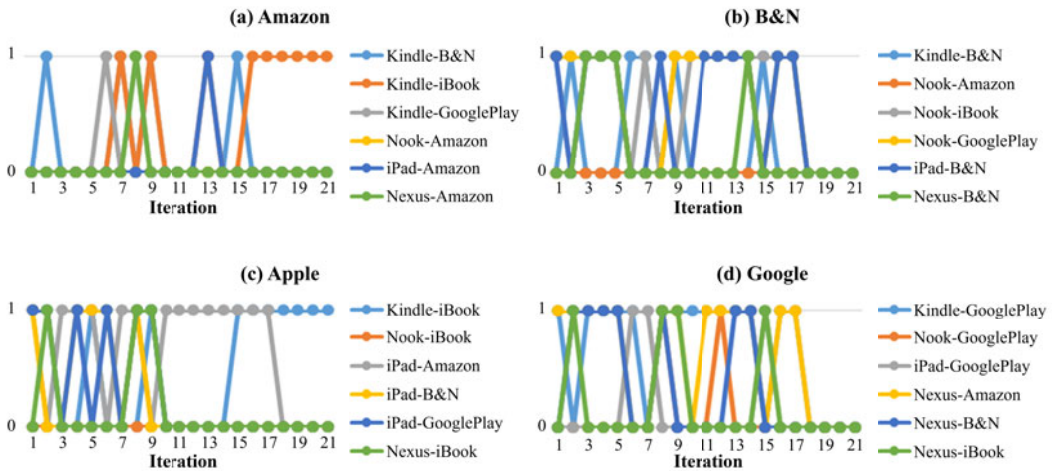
(a) Amazon

1
0
1 3 5 7 9 11 13 15 17 19 21
Iteration

Kindle-B&N
Kindle-iBook
Kindle-GooglePlay
Nook-Amazon
iPad-Amazon
Nexus-Amazon

(b) B&N

1
0
1 3 5 7 9 11 13 15 17 19 21
Iteration

Kindle-B&N
Nook-Amazon
Nook-iBook
Nook-GooglePlay
iPad-B&N
Nexus-B&N

(c) Apple

1
0
1 3 5 7 9 11 13 15 17 19 21
Iteration

Kindle-iBook
Nook-iBook
iPad-Amazon
iPad-B&N
iPad-GooglePlay
Nexus-iBook

(d) Google

1
0
1 3 5 7 9 11 13 15 17 19 21
Iteration

Kindle-GooglePlay
Nook-GooglePlay
iPad-GooglePlay
Nexus-Amazon
Nexus-B&N
Nexus-iBook